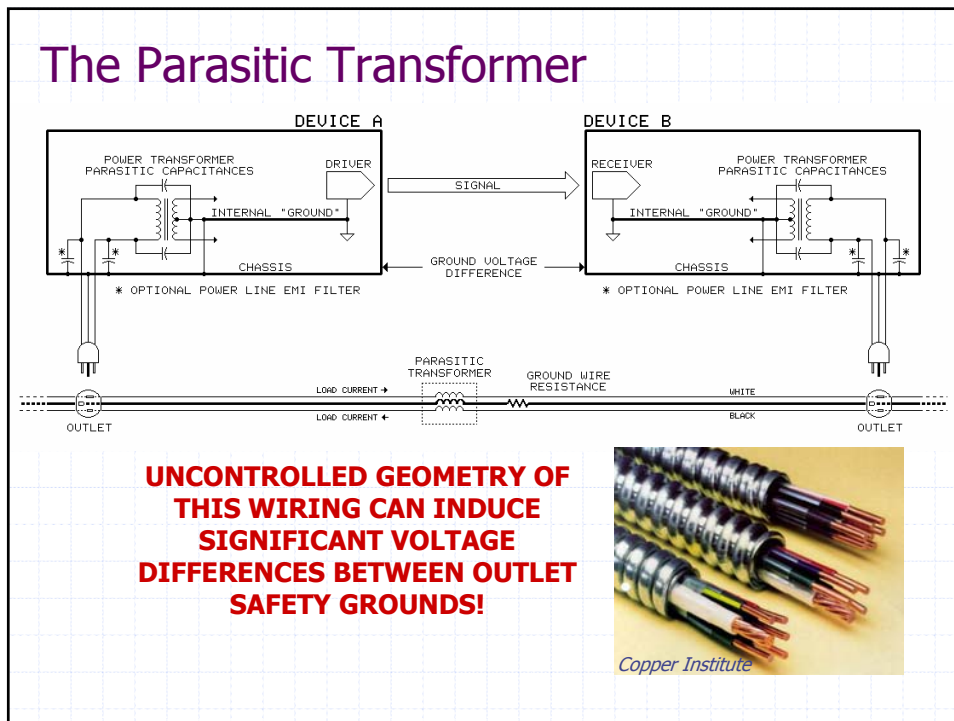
The Parasitic Transformer

DEVICE A

POWER TRANSFORMER PARASITIC CAPACITANCES

DRIVER

INTERNAL "GROUND"

CHASSIS

* OPTIONAL POWER LINE EMI FILTER

SIGNAL

GROUND VOLTAGE DIFFERENCE

DEVICE B

RECEIVER

POWER TRANSFORMER PARASITIC CAPACITANCES

INTERNAL "GROUND"

CHASSIS

* OPTIONAL POWER LINE EMI FILTER

PARASITIC TRANSFORMER

GROUND WIRE RESISTANCE

LOAD CURRENT →

LOAD CURRENT ←

WHITE

BLACK

OUTLET

OUTLET

UNCONTROLLED GEOMETRY OF THIS WIRING CAN INDUCE SIGNIFICANT VOLTAGE DIFFERENCES BETWEEN OUTLET SAFETY GROUNDS!

Copper Institute